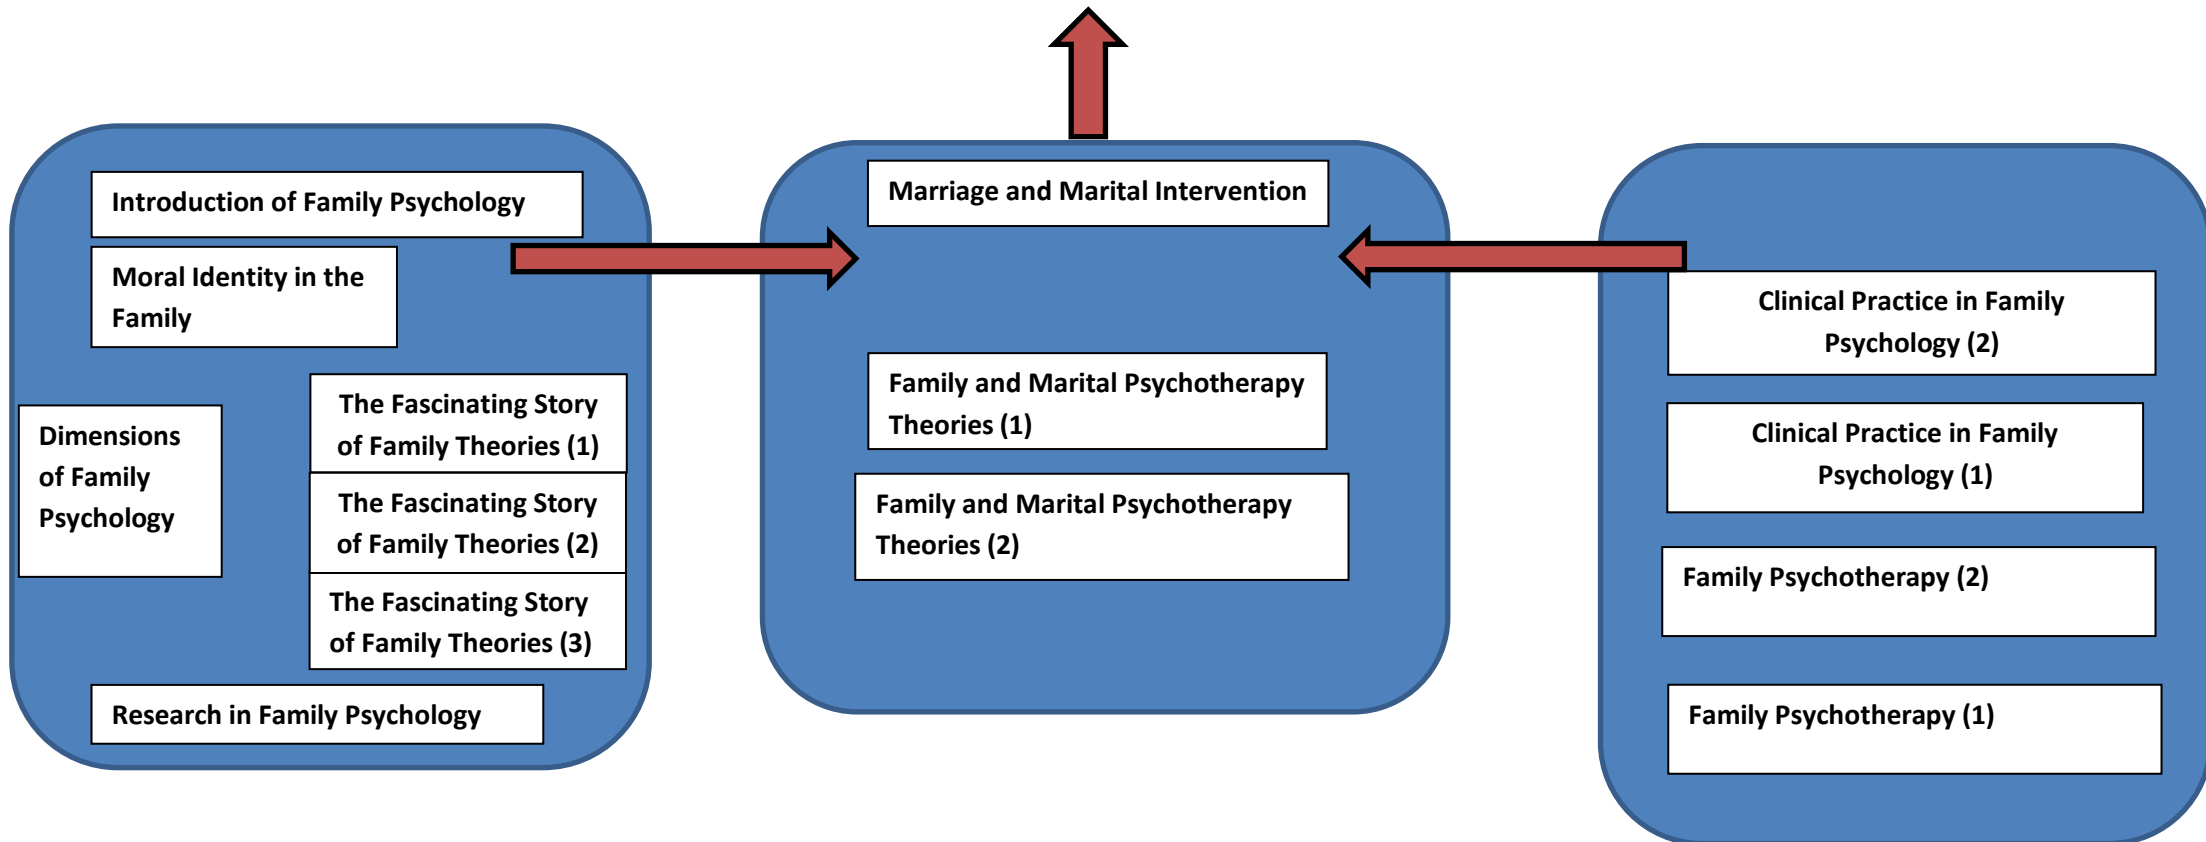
Introduction of Family Psychology

Moral Identity in the Family

Dimensions of Family Psychology

The Fascinating Story of Family Theories (1)

The Fascinating Story of Family Theories (2)

The Fascinating Story of Family Theories (3)

Research in Family Psychology

Marriage and Marital Intervention

Family and Marital Psychotherapy Theories (1)

Family and Marital Psychotherapy Theories (2)

Clinical Practice in Family Psychology (2)

Clinical Practice in Family Psychology (1)

Family Psychotherapy (2)

Family Psychotherapy (1)